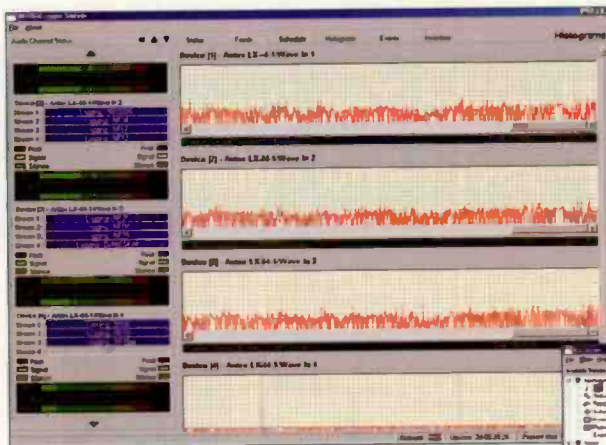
File About

Audio Channel Status

Status Events Schedule Histograms E-mail Inventory

Histograms

Device [1] - Antex LX-44 1/Wave In 1

Device [2] - Antex LX-44 1/Wave In 2

Device [3] - Antex LX-44 1/Wave In 3

Device [4] - Antex LX-44 1/Wave In 4

Stream 1
Stream 2
Stream 3
Stream 4

Peak
Signal
Silence

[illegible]